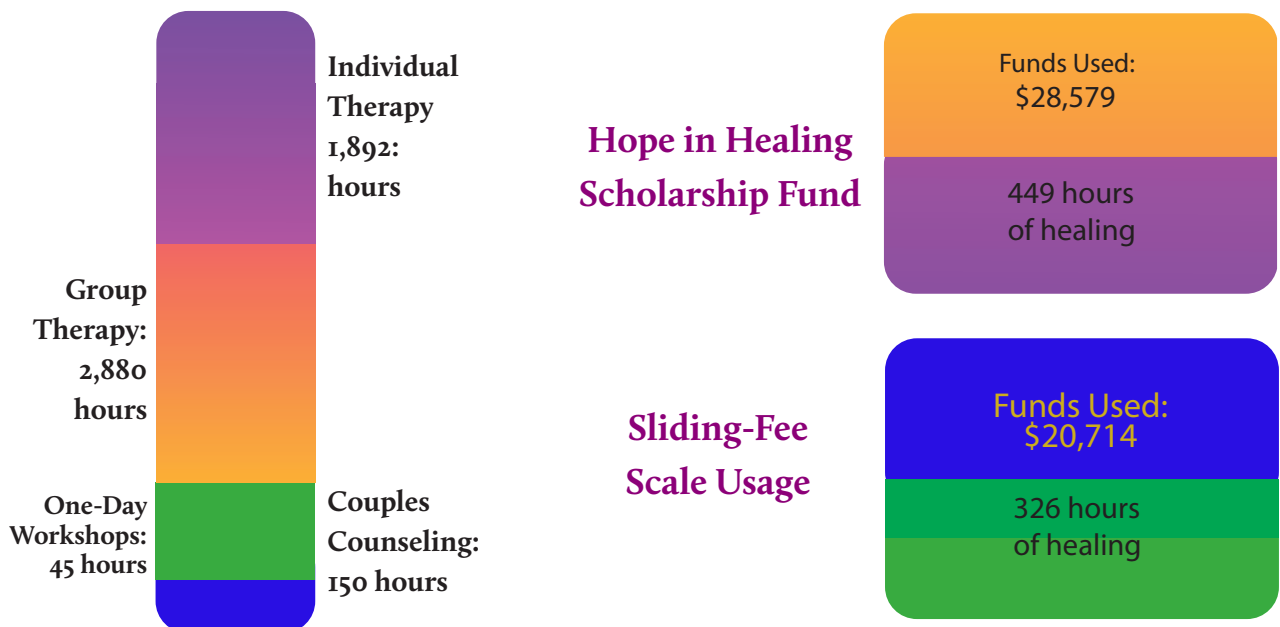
Individual Therapy 1,892: hours

Group Therapy: 2,880 hours

One-Day Workshops: 45 hours

Couples Counseling: 150 hours

Hope in Healing Scholarship Fund

Funds Used: $28,579

449 hours of healing

Sliding-Fee Scale Usage

Funds Used: $20,714

326 hours of healing